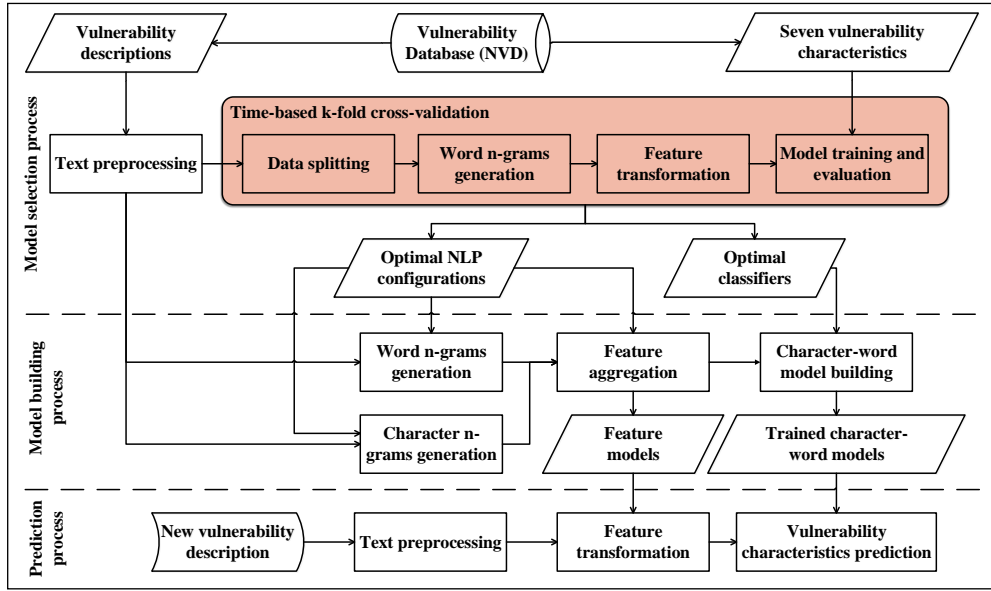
Vulnerability descriptions

Vulnerability Database (NVD)

Seven vulnerability characteristics

Model selection process

Text preprocessing

Time-based k-fold cross-validation

Data splitting

Word n-grams generation

Feature transformation

Model training and evaluation

Optimal NLP configurations

Optimal classifiers

Model building process

Word n-grams generation

Feature aggregation

Character-word model building

Character n-grams generation

Feature models

Trained character-word models

Prediction process

New vulnerability description

Text preprocessing

Feature transformation

Vulnerability characteristics prediction